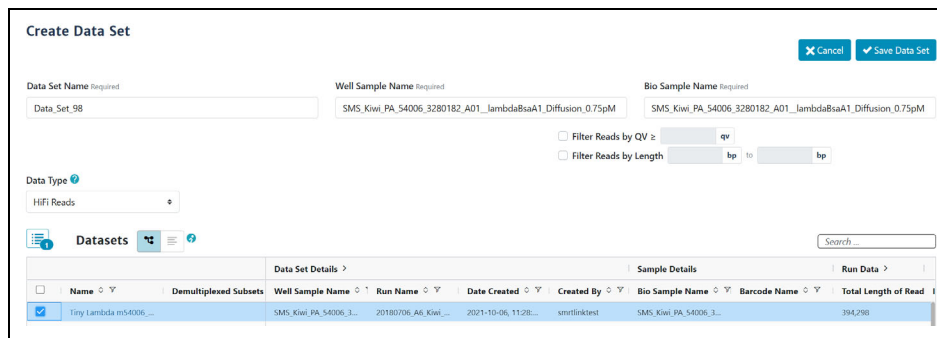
Create Data Set

✕ Cancel ✓ Save Data Set

Data Set Name Required
Data_Set_98

Well Sample Name Required
SMS_Kiwi_PA_54006_3280182_A01__lambdaBsaA1_Diffusion_0.75pM

Bio Sample Name Required
SMS_Kiwi_PA_54006_3280182_A01__lambdaBsaA1_Diffusion_0.75pM

Filter Reads by QV ≥ qv
Filter Reads by Length bp to bp

Data Type
HiFi Reads

1 Datasets

Search ...

| | Name | Demultiplexed Subsets | Data Set Details > Well Sample Name | Run Name | Date Created | Created By | Sample Details Bio Sample Name | Barcode Name | Run Data > Total Length of Read |
|---|---|---|---|---|---|---|---|---|---|
| ✓ | Tiny Lambda m54006_... | | SMS_Kiwi_PA_54006_3... | 20180706_A6_Kiwi_... | 2021-10-06, 11:28:... | smrtlinktest | SMS_Kiwi_PA_54006_3... | | 394,298 |